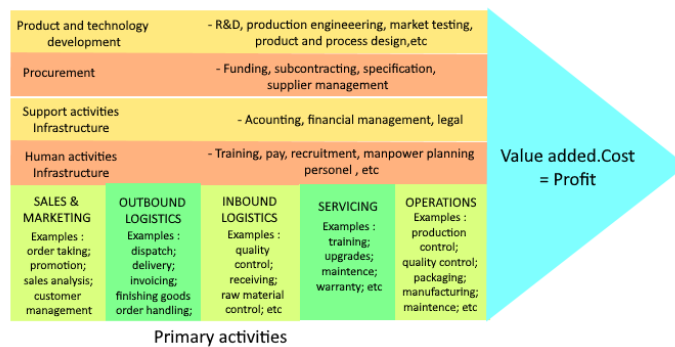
| | |
|---|---|
| Product and technology development | - R&D, production engineeering, market testing, product and process design,etc |
| Procurement | - Funding, subcontracting, specification, supplier management |
| Support activities Infrastructure | - Acounting, financial management, legal |
| Human activities Infrastructure | - Training, pay, recruitment, manpower planning personel , etc |

| SALES & MARKETING | OUTBOUND LOGISTICS | INBOUND LOGISTICS | SERVICING | OPERATIONS |
|---|---|---|---|---|
| Examples : order taking; promotion; sales analysis; customer management | Examples : dispatch; delivery; invoicing; finishing goods order handling; | Examples : quality control; receiving; raw material control; etc | Examples : training; upgrades; maintence; warranty; etc | Examples : production control; quality control; packaging; manufacturing; maintence; etc |

Primary activities

Value added.Cost = Profit